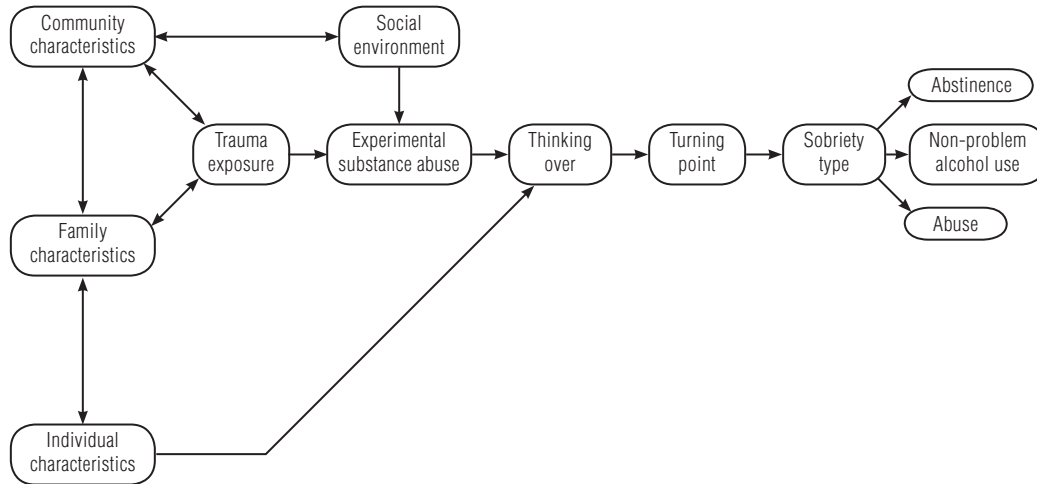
Community characteristics

Social environment

Trauma exposure

Experimental substance abuse

Thinking over

Turning point

Sobriety type

Abstinence

Non-problem alcohol use

Abuse

Family characteristics

Individual characteristics